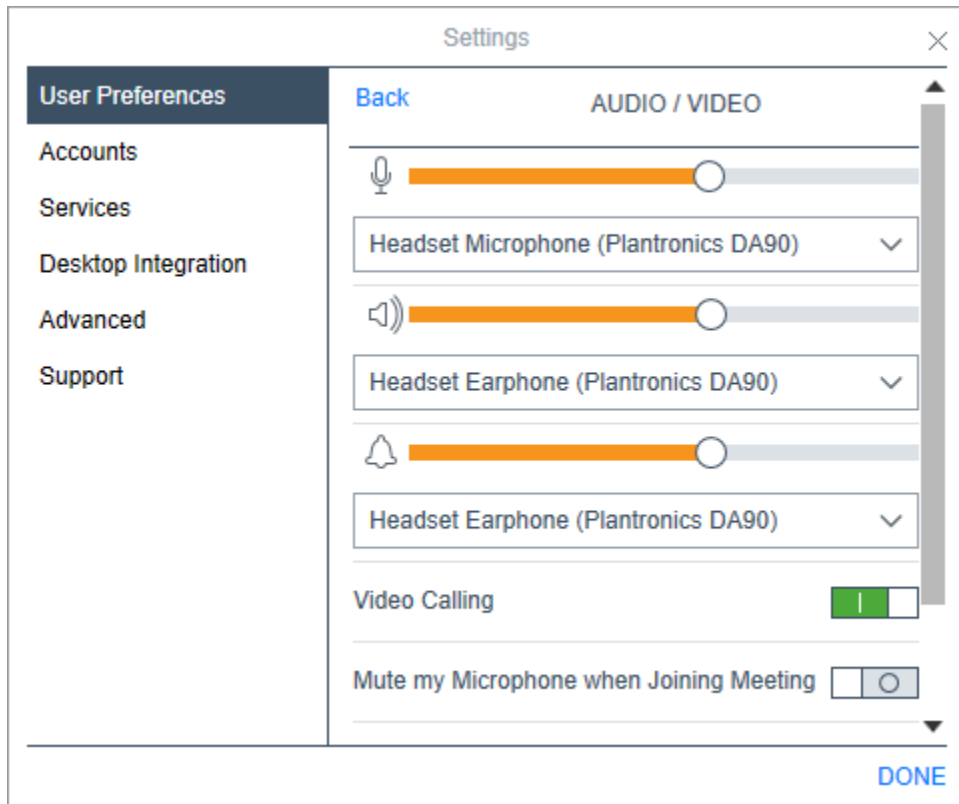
Settings

User Preferences
Accounts
Services
Desktop Integration
Advanced
Support

Back
AUDIO / VIDEO

Headset Microphone (Plantronics DA90)

Headset Earphone (Plantronics DA90)

Headset Earphone (Plantronics DA90)

Video Calling

Mute my Microphone when Joining Meeting

DONE